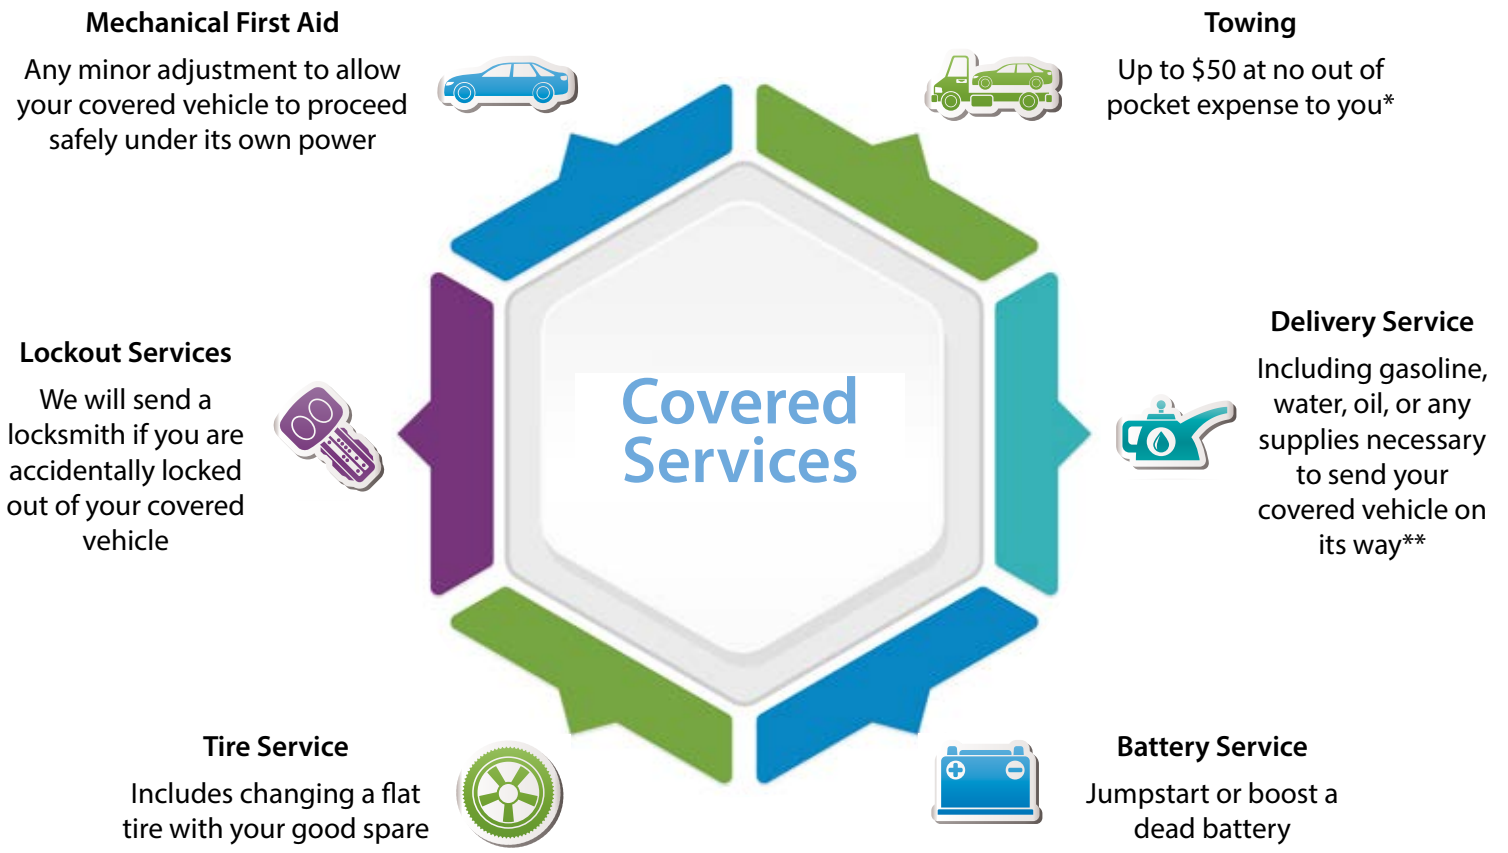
Mechanical First Aid

Any minor adjustment to allow your covered vehicle to proceed safely under its own power

Towing

Up to $50 at no out of pocket expense to you*

Lockout Services

We will send a locksmith if you are accidentally locked out of your covered vehicle

Covered Services

Delivery Service

Including gasoline, water, oil, or any supplies necessary to send your covered vehicle on its way**

Tire Service

Includes changing a flat tire with your good spare

Battery Service

Jumpstart or boost a dead battery